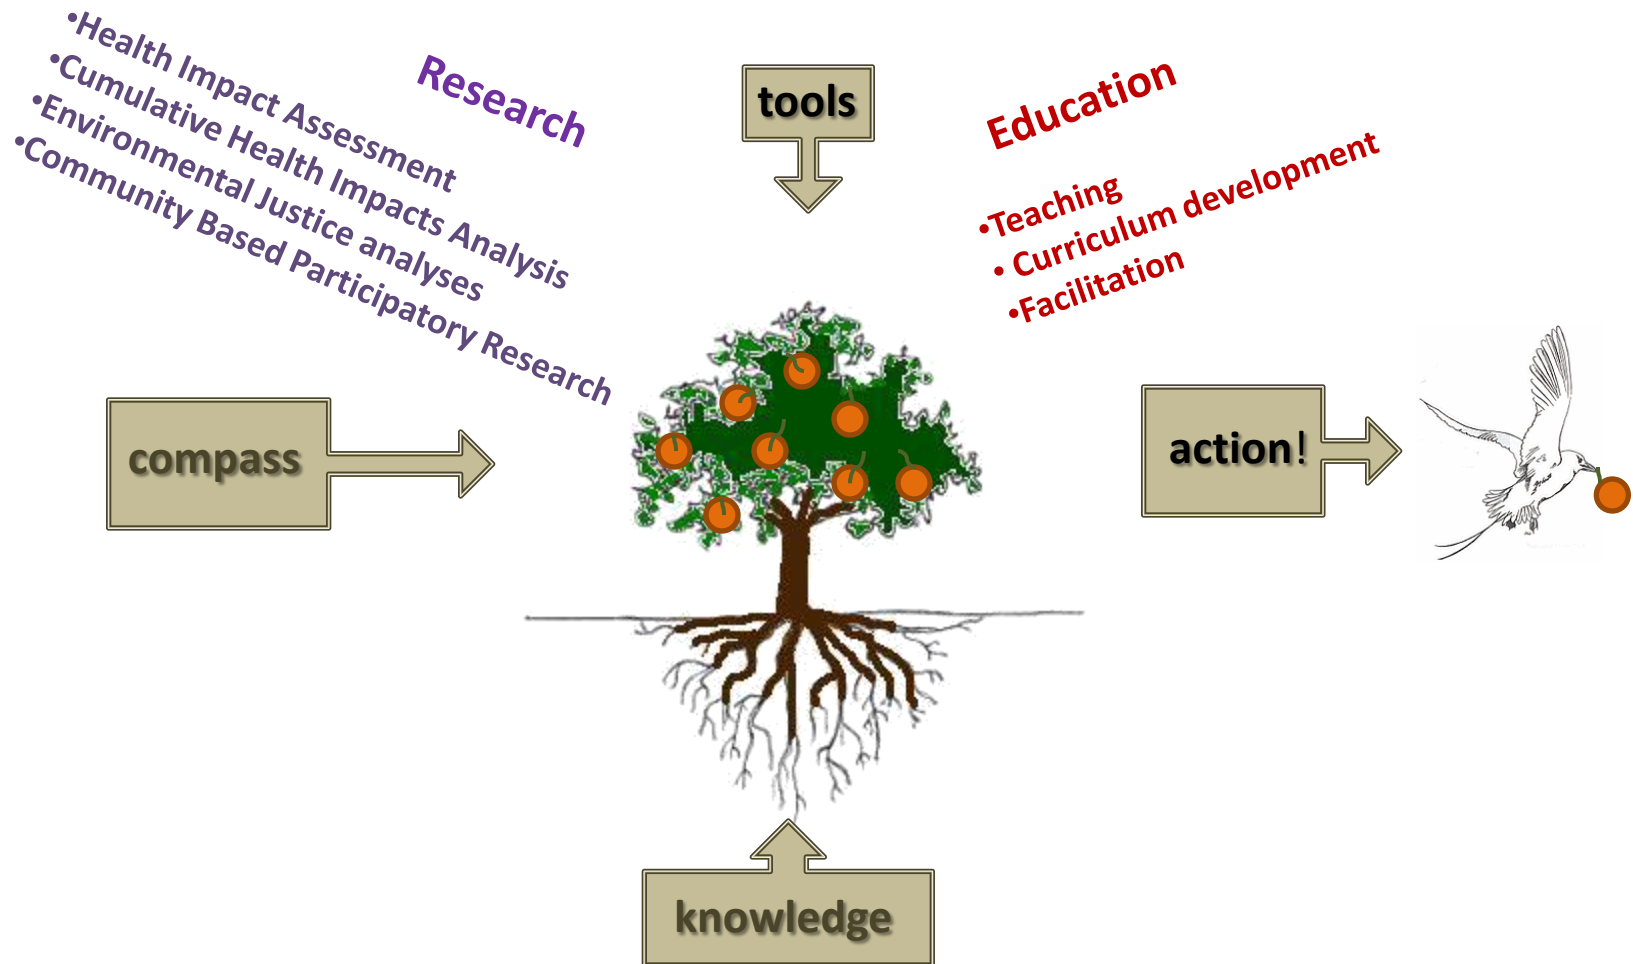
•Health Impact Assessment
•Cumulative Health Impacts Analysis
•Environmental Justice analyses
•Community Based Participatory Research

Research

tools

Education

•Teaching
• Curriculum development
•Facilitation

compass

action!

knowledge